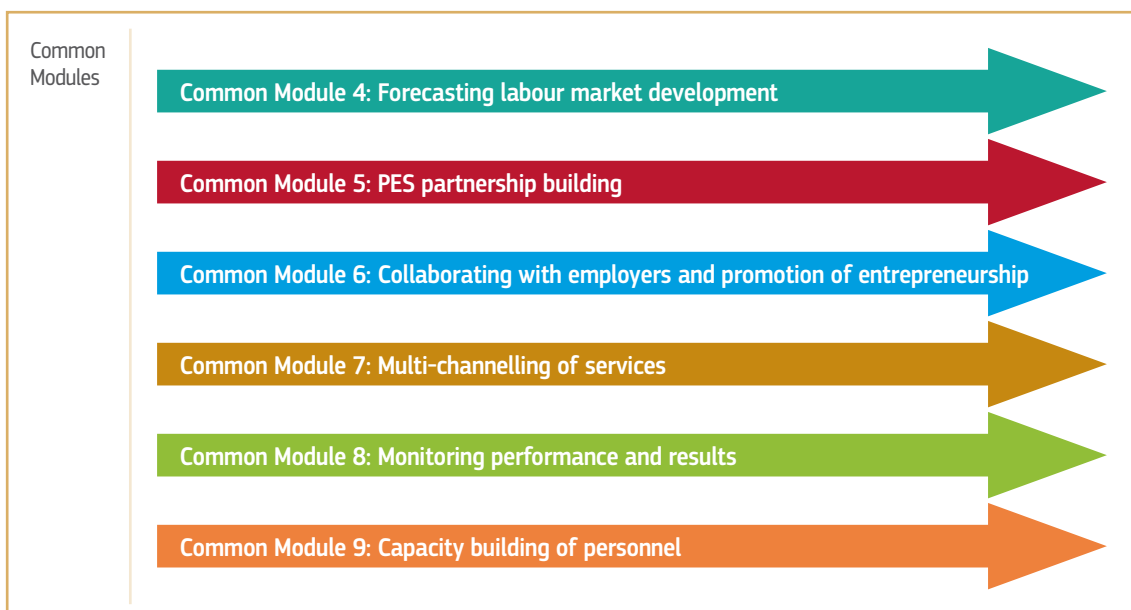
Common Modules

Common Module 4: Forecasting labour market development

Common Module 5: PES partnership building

Common Module 6: Collaborating with employers and promotion of entrepreneurship

Common Module 7: Multi-channelling of services

Common Module 8: Monitoring performance and results

Common Module 9: Capacity building of personnel